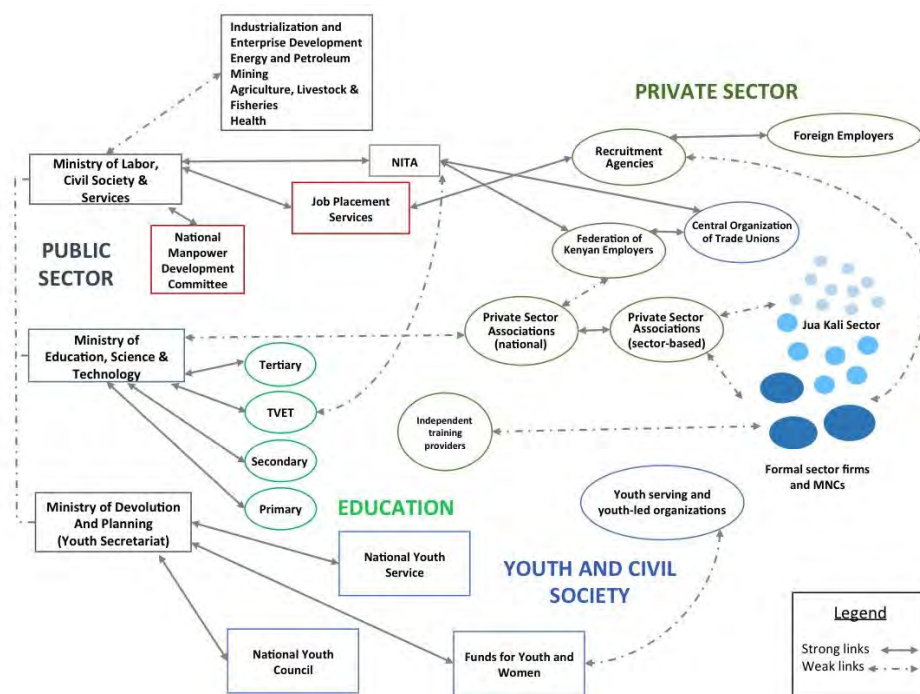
Industrialization and Enterprise Development
Energy and Petroleum
Mining
Agriculture, Livestock & Fisheries
Health

PRIVATE SECTOR

Ministry of Labor, Civil Society & Services

NITA

Recruitment Agencies

Foreign Employers

Job Placement Services

Central Organization of Trade Unions

Federation of Kenyan Employers

PUBLIC SECTOR

National Manpower Development Committee

Private Sector Associations (national)

Private Sector Associations (sector-based)

Jua Kali Sector

Ministry of Education, Science & Technology

Tertiary

TVET

Independent training providers

Secondary

Formal sector firms and MNCs

Primary

EDUCATION

Youth serving and youth-led organizations

Ministry of Devolution And Planning (Youth Secretariat)

National Youth Service

YOUTH AND CIVIL SOCIETY

National Youth Council

Funds for Youth and Women

Legend
Strong links
Weak links